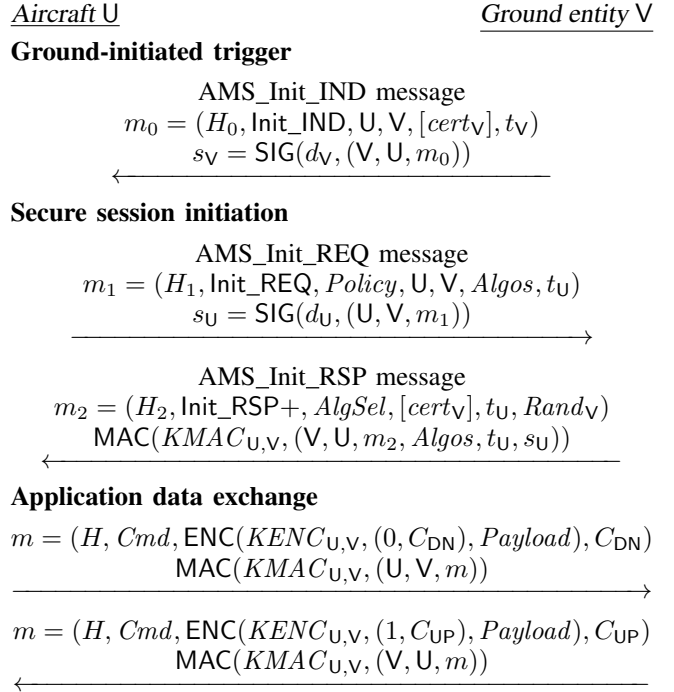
Aircraft U    Ground entity V

**Ground-initiated trigger**

AMS_Init_IND message
$m_0 = (H_0, \mathsf{Init\_IND}, \mathsf{U}, \mathsf{V}, [cert_{\mathsf{V}}], t_{\mathsf{V}})$
$s_{\mathsf{V}} = \mathsf{SIG}(d_{\mathsf{V}}, (\mathsf{V}, \mathsf{U}, m_0))$

**Secure session initiation**

AMS_Init_REQ message
$m_1 = (H_1, \mathsf{Init\_REQ}, Policy, \mathsf{U}, \mathsf{V}, Algos, t_{\mathsf{U}})$
$s_{\mathsf{U}} = \mathsf{SIG}(d_{\mathsf{U}}, (\mathsf{U}, \mathsf{V}, m_1))$

AMS_Init_RSP message
$m_2 = (H_2, \mathsf{Init\_RSP}+, AlgSel, [cert_{\mathsf{V}}], t_{\mathsf{U}}, Rand_{\mathsf{V}})$
$\mathsf{MAC}(KMAC_{\mathsf{U},\mathsf{V}}, (\mathsf{V}, \mathsf{U}, m_2, Algos, t_{\mathsf{U}}, s_{\mathsf{U}}))$

**Application data exchange**

$m = (H, Cmd, \mathsf{ENC}(KENC_{\mathsf{U},\mathsf{V}}, (0, C_{\mathsf{DN}}), Payload), C_{\mathsf{DN}})$
$\mathsf{MAC}(KMAC_{\mathsf{U},\mathsf{V}}, (\mathsf{U}, \mathsf{V}, m))$

$m = (H, Cmd, \mathsf{ENC}(KENC_{\mathsf{U},\mathsf{V}}, (1, C_{\mathsf{UP}}), Payload), C_{\mathsf{UP}})$
$\mathsf{MAC}(KMAC_{\mathsf{U},\mathsf{V}}, (\mathsf{V}, \mathsf{U}, m))$